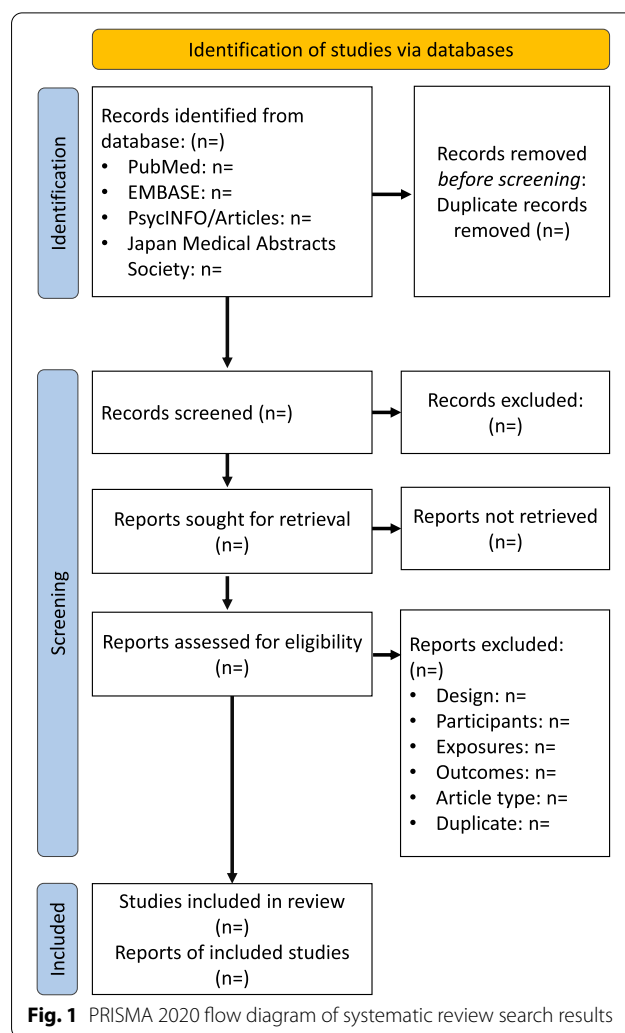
Identification of studies via databases

Identification

Records identified from database: (n=)
- PubMed: n=
- EMBASE: n=
- PsycINFO/Articles: n=
- Japan Medical Abstracts Society: n=

Records removed *before screening*: Duplicate records removed (n=)

Screening

Records screened (n=)

Records excluded: (n=)

Reports sought for retrieval (n=)

Reports not retrieved (n=)

Reports assessed for eligibility (n=)

Reports excluded: (n=)
- Design: n=
- Participants: n=
- Exposures: n=
- Outcomes: n=
- Article type: n=
- Duplicate: n=

Included

Studies included in review (n=)
Reports of included studies (n=)

**Fig. 1** PRISMA 2020 flow diagram of systematic review search results